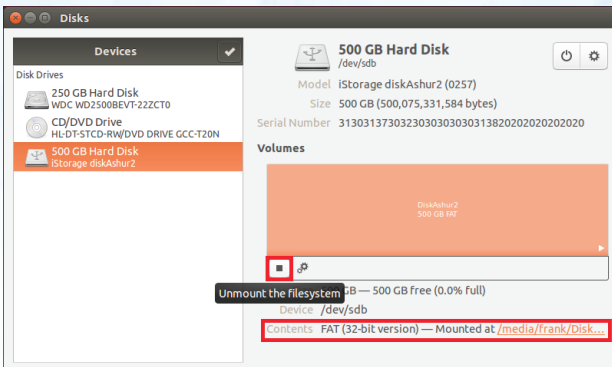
Disks

Devices

Disk Drives

250 GB Hard Disk
WDC WD2500BEVT-22ZCT0

CD/DVD Drive
HL-DT-STCD-RW/DVD DRIVE GCC-T20N

500 GB Hard Disk
iStorage diskAshur2

500 GB Hard Disk
/dev/sdb

Model iStorage diskAshur2 (0257)
Size 500 GB (500,075,331,584 bytes)
Serial Number 3130313730323030303030313820202020202020

Volumes

DiskAshur2
500 GB FAT

Unmount the filesystem

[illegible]GB — 500 GB free (0.0% full)
Device /dev/sdb
Contents FAT (32-bit version) — Mounted at /media/frank/Disk...